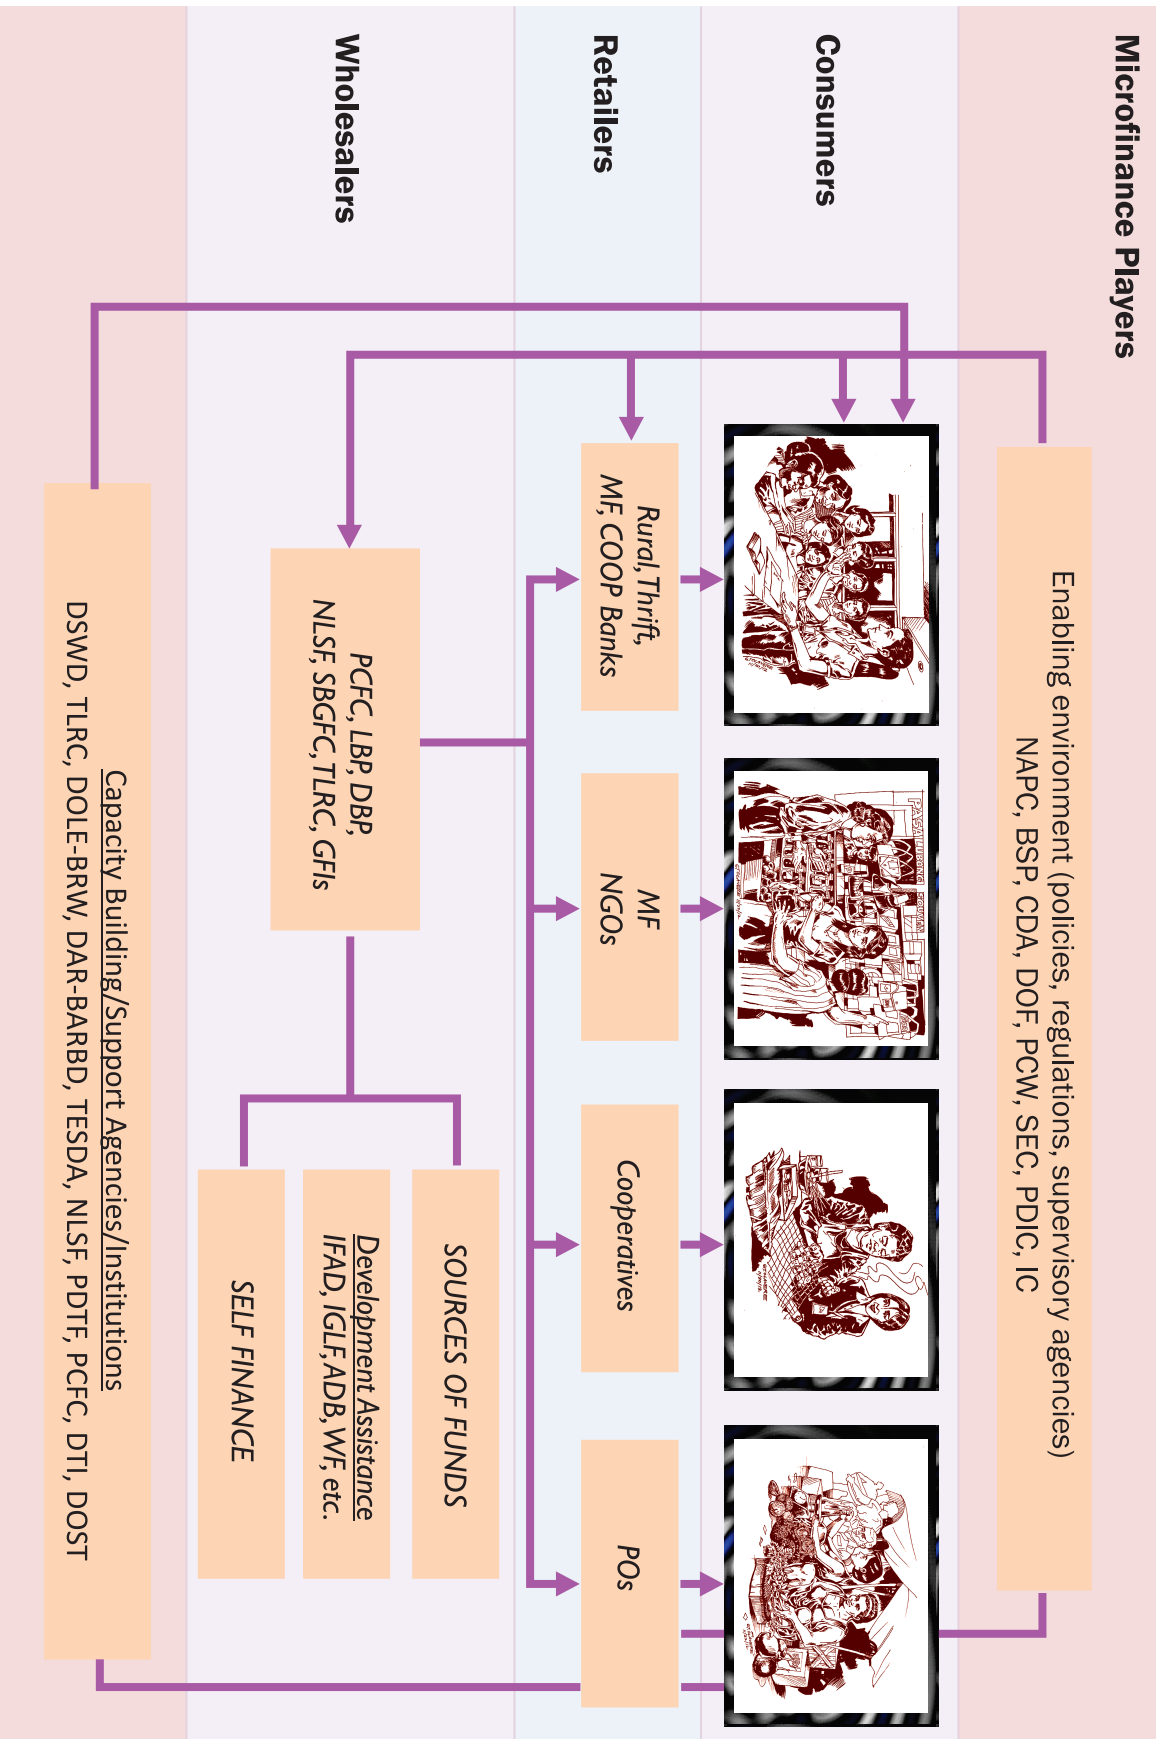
Microfinance Players

Consumers

Retailers

Wholesalers

Enabling environment (policies, regulations, supervisory agencies)
NAPC, BSP, CDA, DOF, PCW, SEC, PDIC, IC

Rural, Thrift, MF, COOP Banks

MF NGOs

Cooperatives

POs

PCFC, LBP, DBP, NLSF, SBGFC, TLRC, GFIs

SOURCES OF FUNDS

Development Assistance
IFAD, IGLF, ADB, WF, etc.

SELF FINANCE

Capacity Building/Support Agencies/Institutions
DSWD, TLRC, DOLE-BRW, DAR-BARBD, TESDA, NLSF, PDTF, PCFC, DTI, DOST